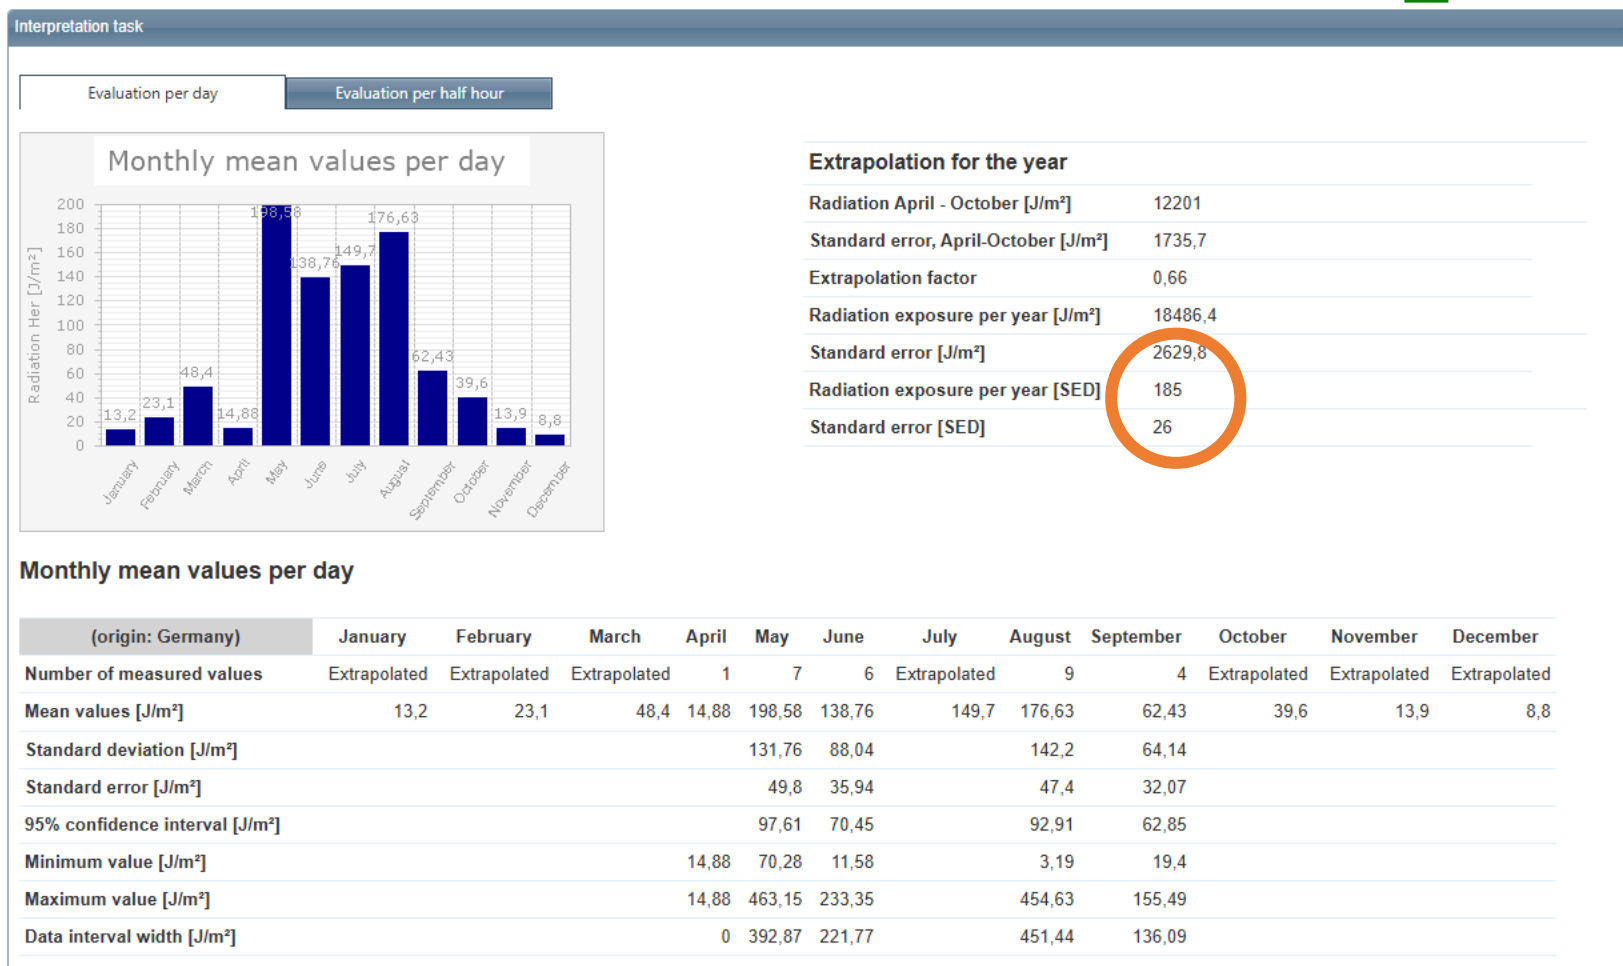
Interpretation task

Evaluation per day | Evaluation per half hour

Monthly mean values per day

Radiation Her [J/m²]

200
180
160
140
120
100
80
60
40
20
0

13,2 23,1 48,4 14,88 198,58 138,76 149,7 176,63 62,43 39,6 13,9 8,8

January February March April May June July August September October November December

Extrapolation for the year

| | |
|---|---|
| Radiation April - October [J/m²] | 12201 |
| Standard error, April-October [J/m²] | 1735,7 |
| Extrapolation factor | 0,66 |
| Radiation exposure per year [J/m²] | 18486,4 |
| Standard error [J/m²] | 2629,8 |
| Radiation exposure per year [SED] | 185 |
| Standard error [SED] | 26 |

Monthly mean values per day

| (origin: Germany) | January | February | March | April | May | June | July | August | September | October | November | December |
|---|---|---|---|---|---|---|---|---|---|---|---|---|
| Number of measured values | Extrapolated | Extrapolated | Extrapolated | 1 | 7 | 6 | Extrapolated | 9 | 4 | Extrapolated | Extrapolated | Extrapolated |
| Mean values [J/m²] | 13,2 | 23,1 | 48,4 | 14,88 | 198,58 | 138,76 | 149,7 | 176,63 | 62,43 | 39,6 | 13,9 | 8,8 |
| Standard deviation [J/m²] | | | | | 131,76 | 88,04 | | 142,2 | 64,14 | | | |
| Standard error [J/m²] | | | | | 49,8 | 35,94 | | 47,4 | 32,07 | | | |
| 95% confidence interval [J/m²] | | | | | 97,61 | 70,45 | | 92,91 | 62,85 | | | |
| Minimum value [J/m²] | | | | 14,88 | 70,28 | 11,58 | | 3,19 | 19,4 | | | |
| Maximum value [J/m²] | | | | 14,88 | 463,15 | 233,35 | | 454,63 | 155,49 | | | |
| Data interval width [J/m²] | | | | 0 | 392,87 | 221,77 | | 451,44 | 136,09 | | | |